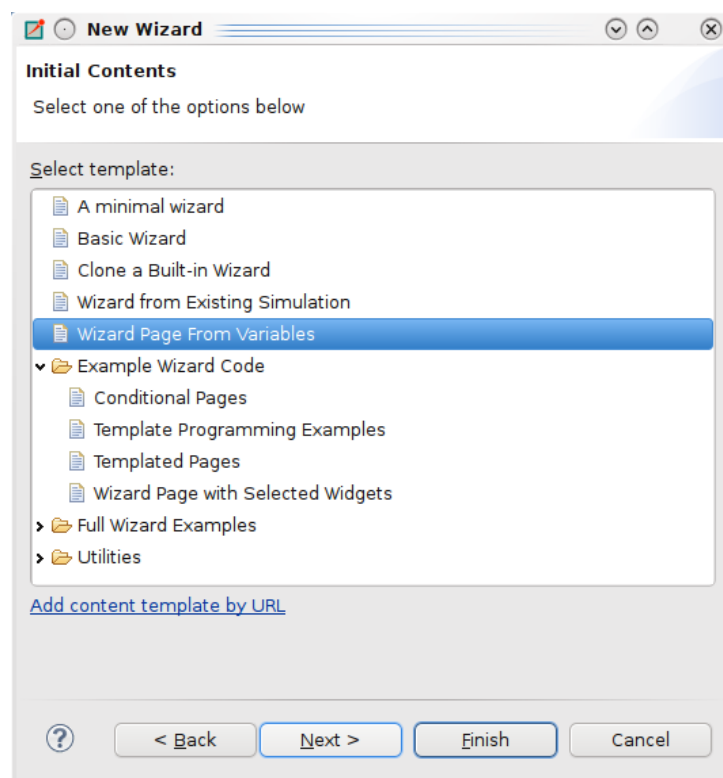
New Wizard

Initial Contents

Select one of the options below

Select template:

A minimal wizard
Basic Wizard
Clone a Built-in Wizard
Wizard from Existing Simulation
Wizard Page From Variables
Example Wizard Code
Conditional Pages
Template Programming Examples
Templated Pages
Wizard Page with Selected Widgets
Full Wizard Examples
Utilities

Add content template by URL

?

< Back

Next >

Finish

Cancel